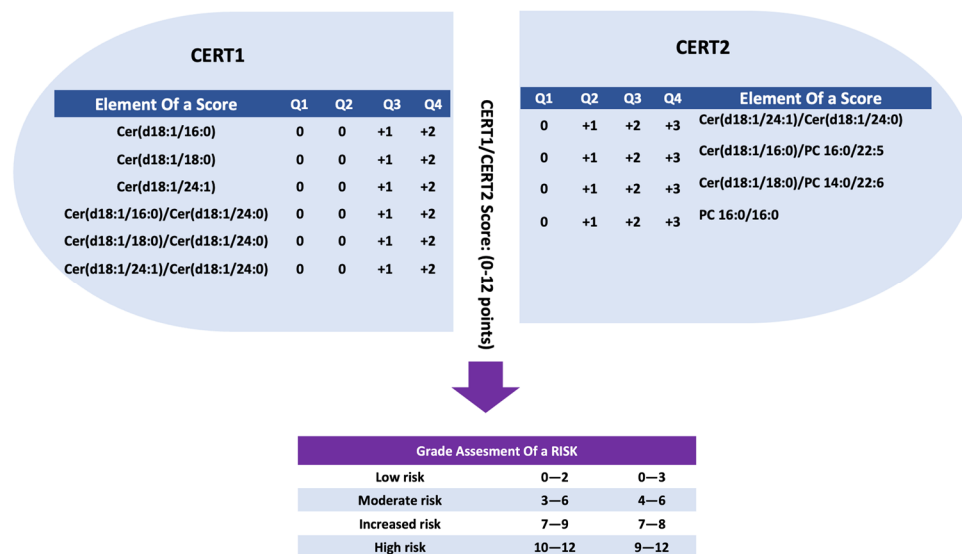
CERT1

| Element Of a Score | Q1 | Q2 | Q3 | Q4 |
|---|---|---|---|---|
| Cer(d18:1/16:0) | 0 | 0 | +1 | +2 |
| Cer(d18:1/18:0) | 0 | 0 | +1 | +2 |
| Cer(d18:1/24:1) | 0 | 0 | +1 | +2 |
| Cer(d18:1/16:0)/Cer(d18:1/24:0) | 0 | 0 | +1 | +2 |
| Cer(d18:1/18:0)/Cer(d18:1/24:0) | 0 | 0 | +1 | +2 |
| Cer(d18:1/24:1)/Cer(d18:1/24:0) | 0 | 0 | +1 | +2 |

CERT1/CERT2 Score: (0-12 points)

CERT2

| Q1 | Q2 | Q3 | Q4 | Element Of a Score |
|---|---|---|---|---|
| 0 | +1 | +2 | +3 | Cer(d18:1/24:1)/Cer(d18:1/24:0) |
| 0 | +1 | +2 | +3 | Cer(d18:1/16:0)/PC 16:0/22:5 |
| 0 | +1 | +2 | +3 | Cer(d18:1/18:0)/PC 14:0/22:6 |
| 0 | +1 | +2 | +3 | PC 16:0/16:0 |

| Grade Assesment Of a RISK | | |
|---|---|---|
| Low risk | 0—2 | 0—3 |
| Moderate risk | 3—6 | 4—6 |
| Increased risk | 7—9 | 7—8 |
| High risk | 10—12 | 9—12 |